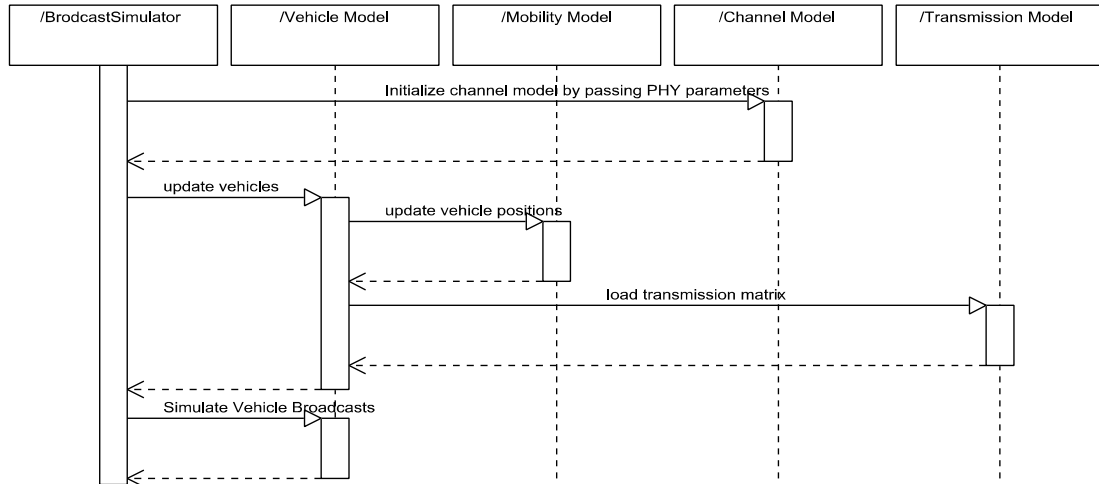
/BrodcastSimulator

/Vehicle Model

/Mobility Model

/Channel Model

/Transmission Model

Initialize channel model by passing PHY parameters

update vehicles

update vehicle positions

load transmission matrix

Simulate Vehicle Broadcasts